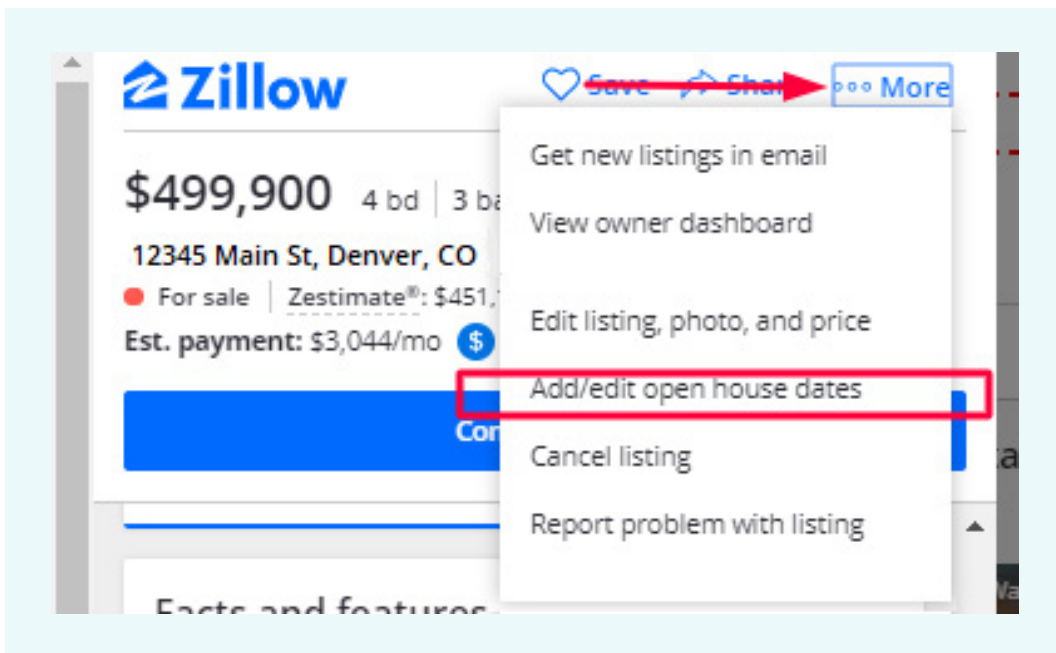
Zillow

Save Shar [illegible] More

$499,900 4 bd | 3 ba

12345 Main St, Denver, CO

For sale | Zestimate®: $451,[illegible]

Est. payment: $3,044/mo $

Co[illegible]

Facts and features

Get new listings in email

View owner dashboard

Edit listing, photo, and price

Add/edit open house dates

Cancel listing

Report problem with listing